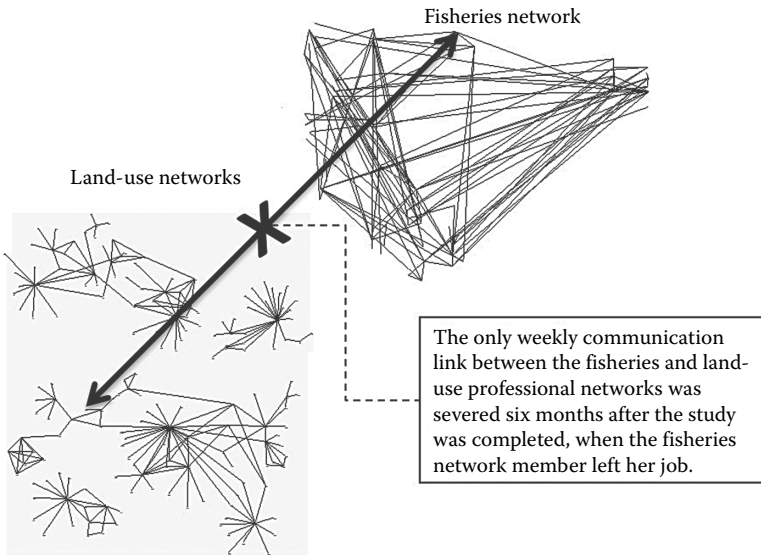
Fisheries network

Land-use networks

The only weekly communication link between the fisheries and land-use professional networks was severed six months after the study was completed, when the fisheries network member left her job.